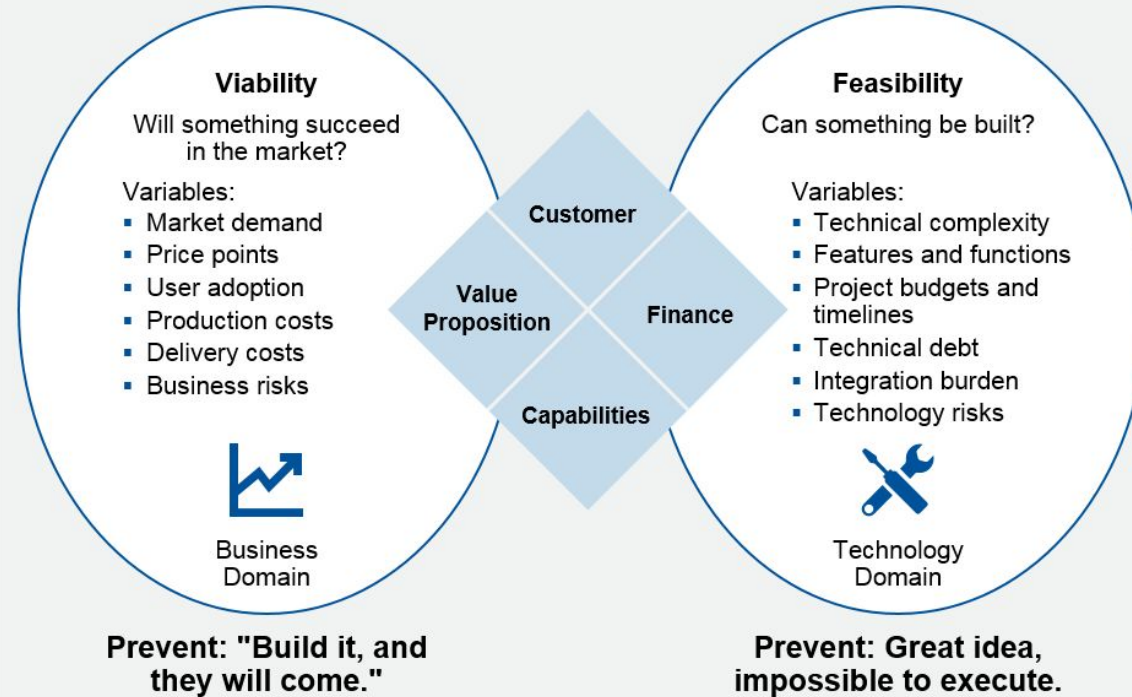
Viability

Will something succeed in the market?

Variables:
- Market demand
- Price points
- User adoption
- Production costs
- Delivery costs
- Business risks

Business Domain

Customer

Value Proposition

Finance

Capabilities

Feasibility

Can something be built?

Variables:
- Technical complexity
- Features and functions
- Project budgets and timelines
- Technical debt
- Integration burden
- Technology risks

Technology Domain

Prevent: "Build it, and they will come."

Prevent: Great idea, impossible to execute.